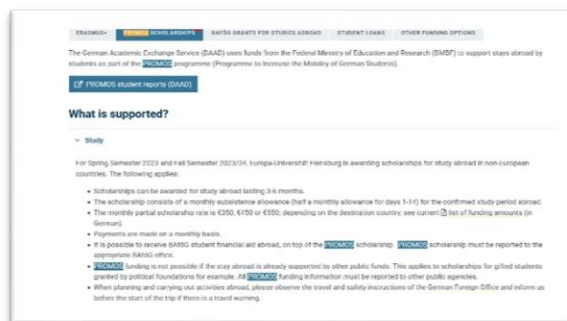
ERASMUS+ | PROMOS SCHOLARSHIPS | BAföG GRANTS FOR STUDIES ABROAD | STUDENT LOANS | OTHER FUNDING OPTIONS

The German Academic Exchange Service (DAAD) uses funds from the Federal Ministry of Education and Research (BMBF) to support stays abroad by students as part of the PROMOS programme (Programme to Increase the Mobility of German Students).

PROMOS student reports (DAAD)

What is supported?

Study

For Spring Semester 2023 and Fall Semester 2023/24, Europa-Universität Flensburg is awarding scholarships for study abroad in non-european countries. The following applies:

- Scholarships can be awarded for study abroad lasting 3-6 months.
- The scholarship consists of a monthly subsistence allowance (half a monthly allowance for days 1-14) for the confirmed study period abroad.
- The monthly partial scholarship rate is €350, €450 or €550, depending on the destination country, see current list of funding amounts (in German).
- Payments are made on a monthly basis.
- It is possible to receive BAföG student financial aid abroad, on top of the PROMOS scholarship. PROMOS scholarship must be reported to the appropriate BAföG office.
- PROMOS funding is not possible if the stay abroad is already supported by other public funds. This applies to scholarships for gifted students granted by political foundations for example. All PROMOS funding information must be reported to other public agencies.
- When planning and carrying out activities abroad, please observe the travel and safety instructions of the German Foreign Office and inform us before the start of the trip if there is a travel warning.